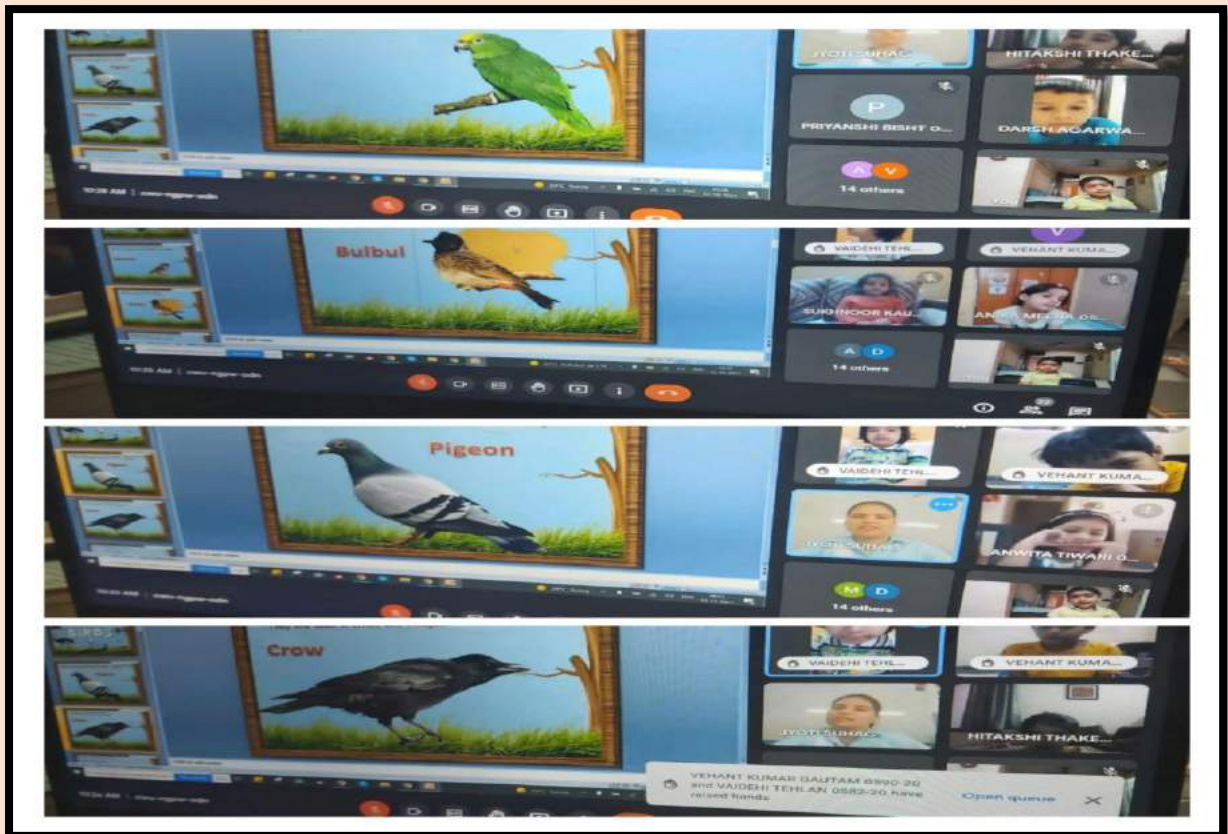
JYOTI SUHAG
HITAKSHI THAKE...
P
PRIYANSHI BISHT o...
DARSH AGARWA...
A V
14 others
10:28 AM | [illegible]

Bulbul
VAIDEHI TEHL...
VEHANT KUMA...
SUKHNOOR KAU...
ANIKA MEDHA OR...
A D
14 others
10:29 AM | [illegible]

Pigeon
VAIDEHI TEHL...
VEHANT KUMA...
JYOTI SUHAG
ANWITA TIWARI O...
M D
14 others
10:30 AM | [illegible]

Crow
VAIDEHI TEHL...
VEHANT KUMA...
JYOTI SUHAG
HITAKSHI THAKE...
10:31 AM | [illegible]
VEHANT KUMAR GAUTAM 8990-20 and VAIDEHI TEHLAN 0582-20 have raised hands
Open queue